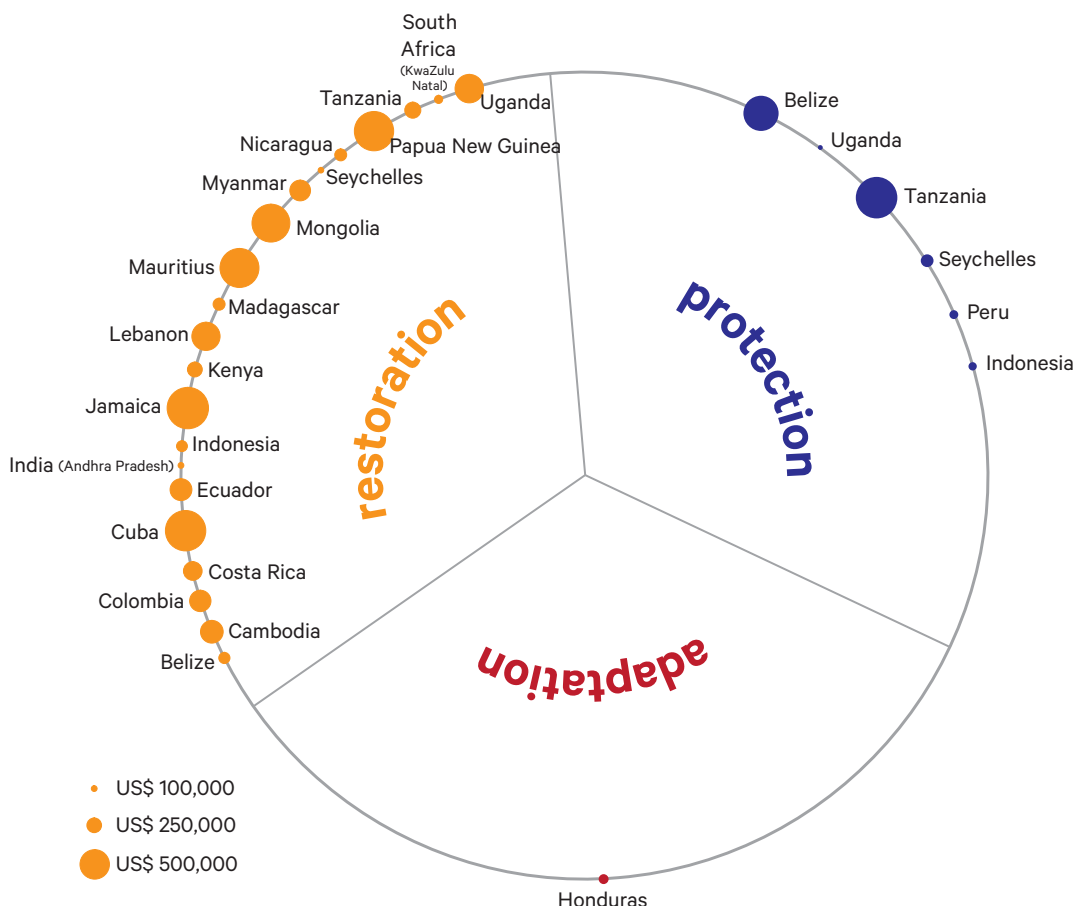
South Africa (KwaZulu Natal)
Tanzania
Uganda
Nicaragua
Papua New Guinea
Myanmar
Seychelles
Mongolia
Mauritius
Madagascar
Lebanon
Kenya
Jamaica
Indonesia
India (Andhra Pradesh)
Ecuador
Cuba
Costa Rica
Colombia
Cambodia
Belize

restoration

Belize
Uganda
Tanzania
Seychelles
Peru
Indonesia

protection

adaptation

Honduras

US$ 100,000
US$ 250,000
US$ 500,000